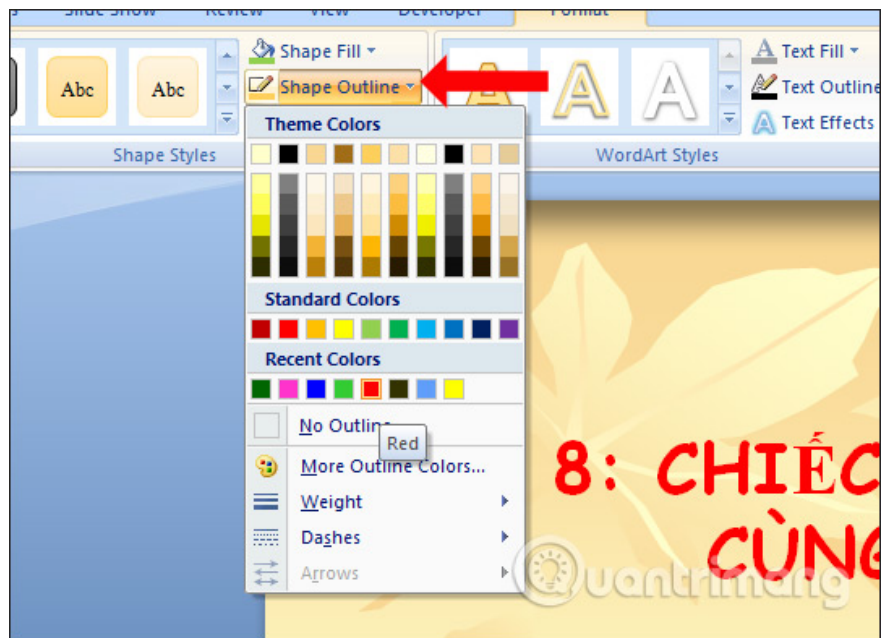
Slide Show Review View Developer Format

Abc Abc

Shape Fill

Shape Outline

Theme Colors

Standard Colors

Recent Colors

No Outline

Red

More Outline Colors...

Weight

Dashes

Arrows

Shape Styles

Text Fill

Text Outline

Text Effects

WordArt Styles

8: CHIẾC

CÙNG

Quantrimang